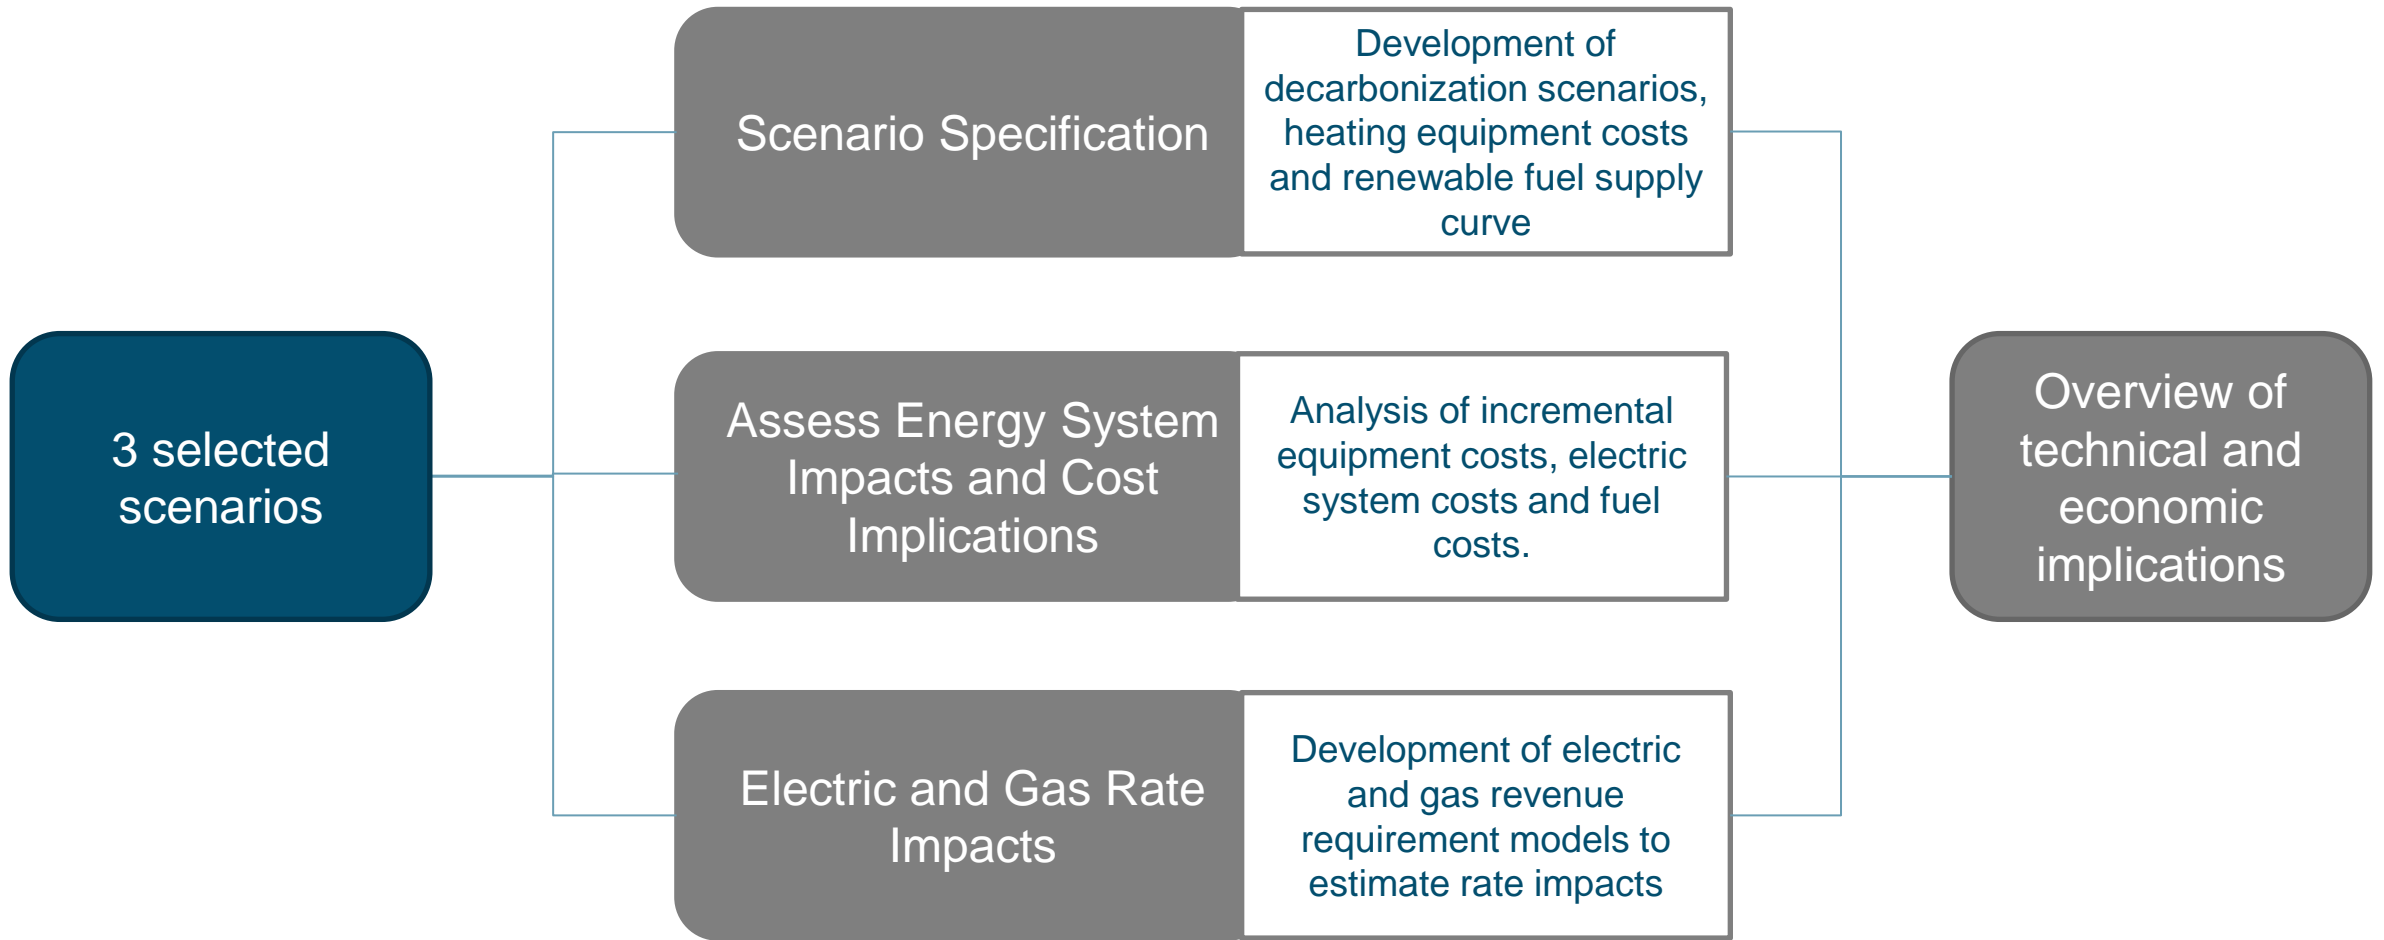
3 selected scenarios

Scenario Specification

Development of decarbonization scenarios, heating equipment costs and renewable fuel supply curve

Assess Energy System Impacts and Cost Implications

Analysis of incremental equipment costs, electric system costs and fuel costs.

Electric and Gas Rate Impacts

Development of electric and gas revenue requirement models to estimate rate impacts

Overview of technical and economic implications